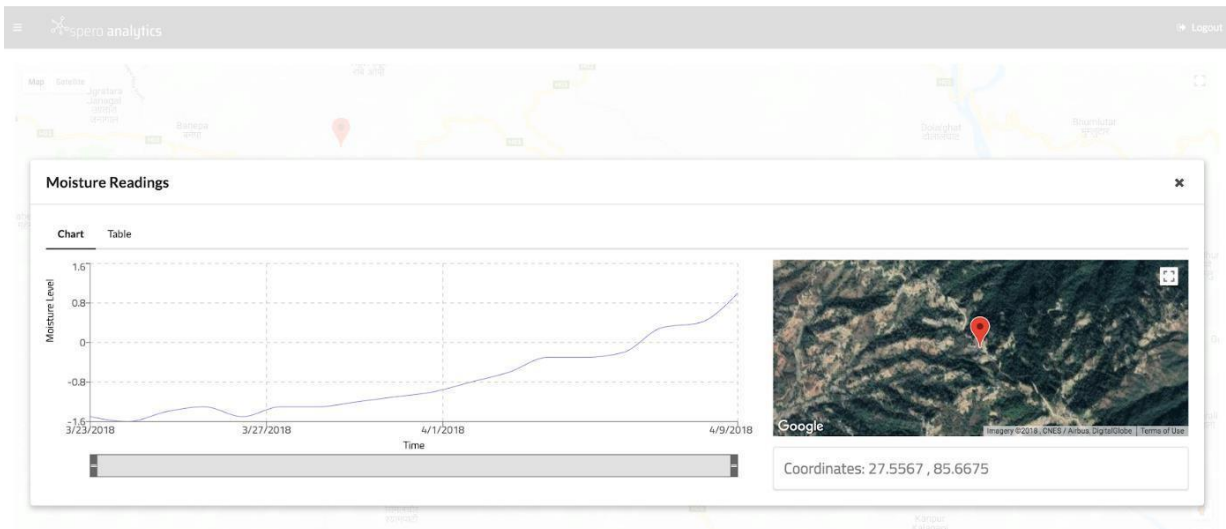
spero analytics

Logout

Map Satellite

Banepa

Dolalghat

Bhumlutar

Moisture Readings

×

Chart Table

Moisture Level

1.6

0.8

0

-0.8

-1.6

3/23/2018

3/27/2018

4/1/2018

4/9/2018

Time

Google

Imagery ©2018 , CNES / Airbus, DigitalGlobe | Terms of Use

Coordinates: 27.5567 , 85.6675